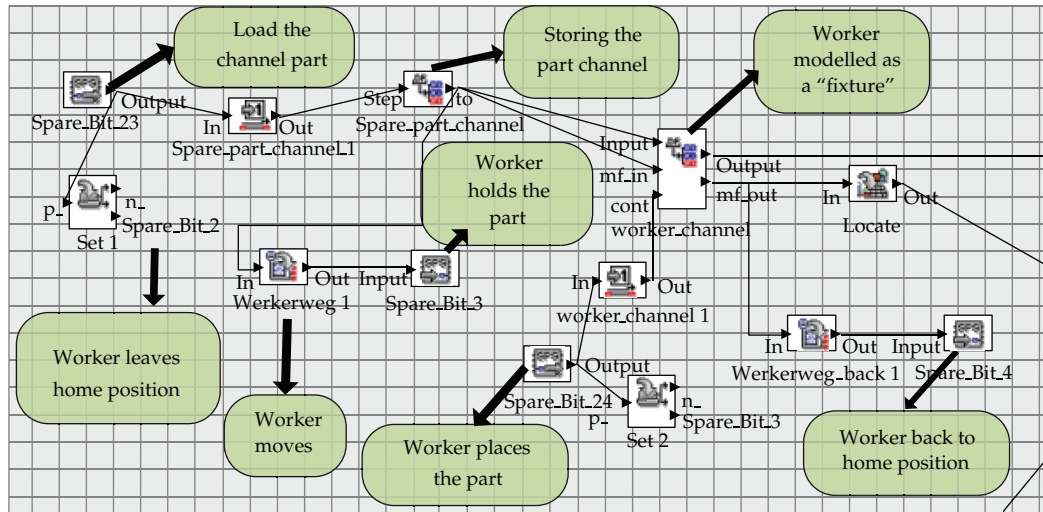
Load the channel part

Storing the part channel

Worker modelled as a “fixture”

Spare_Bit_23

Output

In

Out

Spare_part_channel_1

Step

to

Spare_part_channel

Input

mf_in

cont

worker_channel

Output

mf_out

In

Out

Locate

Worker holds the part

p

n

Spare_Bit_2

Set 1

In

Out

Werkerweg 1

Input

Spare_Bit_3

In

Out

worker_channel 1

Worker leaves home position

Output

Spare_Bit_24

p

n

Spare_Bit_3

Set 2

In

Out

Werkerweg_back 1

Input

Spare_Bit_4

Worker moves

Worker places the part

Worker back to home position